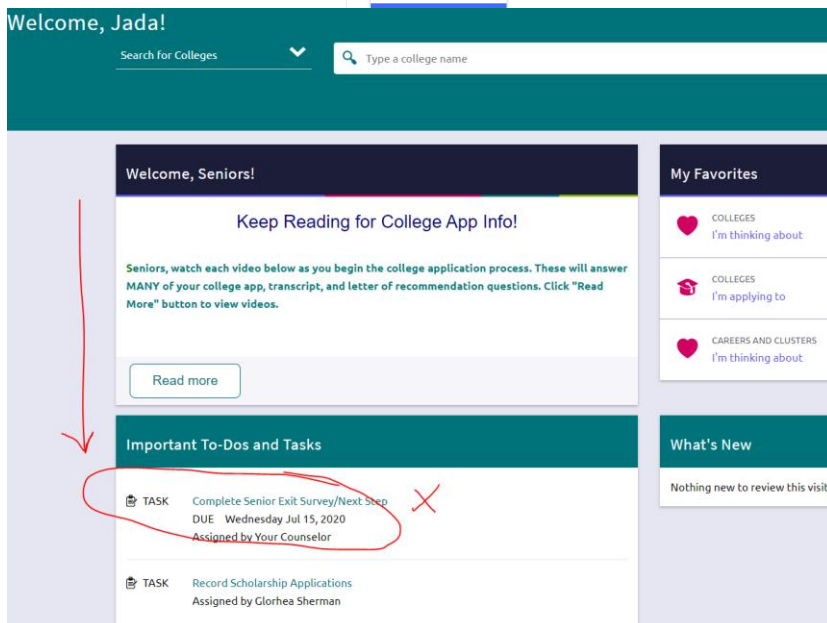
Welcome, Jada!

Search for Colleges

Type a college name

Welcome, Seniors!

Keep Reading for College App Info!

Seniors, watch each video below as you begin the college application process. These will answer MANY of your college app, transcript, and letter of recommendation questions. Click "Read More" button to view videos.

Read more

My Favorites

COLLEGES
I'm thinking about

COLLEGES
I'm applying to

CAREERS AND CLUSTERS
I'm thinking about

Important To-Dos and Tasks

TASK Complete Senior Exit Survey/Next Step
DUE Wednesday Jul 15, 2020
Assigned by Your Counselor

TASK Record Scholarship Applications
Assigned by Glorhea Sherman

What's New

Nothing new to review this visit